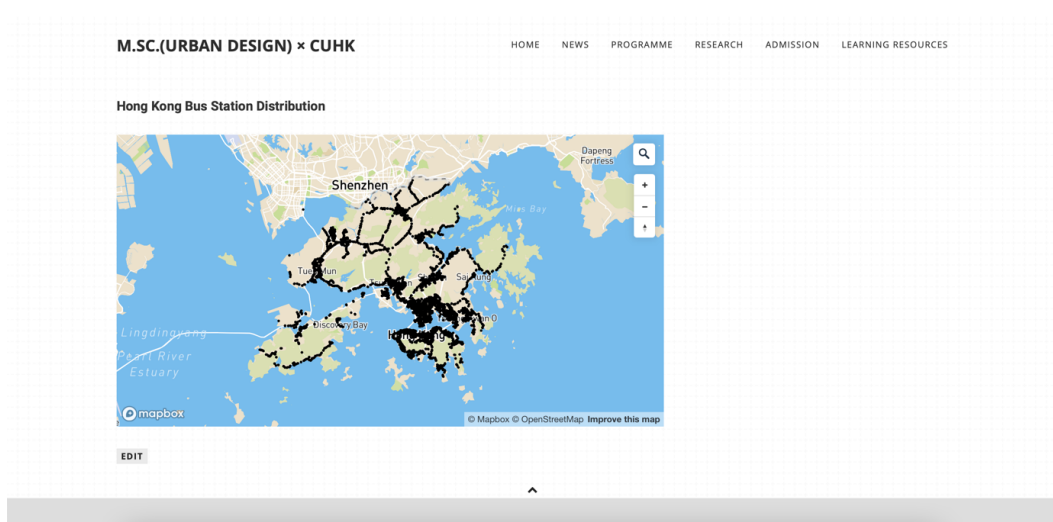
M.SC.(URBAN DESIGN) × CUHK

HOME NEWS PROGRAMME RESEARCH ADMISSION LEARNING RESOURCES

Hong Kong Bus Station Distribution

Dapeng Fortress

Shenzhen

Mirs Bay

Tuen Mun

Sai Kung

Lingdingyang

Discovery Bay

Pearl River Estuary

mapbox

© Mapbox © OpenStreetMap Improve this map

EDIT